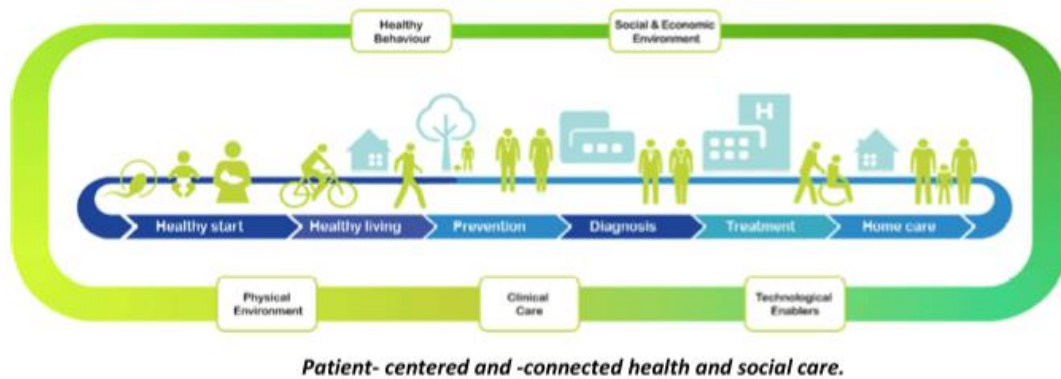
Healthy Behaviour

Social & Economic Environment

H

Healthy start

Healthy living

Prevention

Diagnosis

Treatment

Home care

Physical Environment

Clinical Care

Technological Enablers

Patient- centered and -connected health and social care.